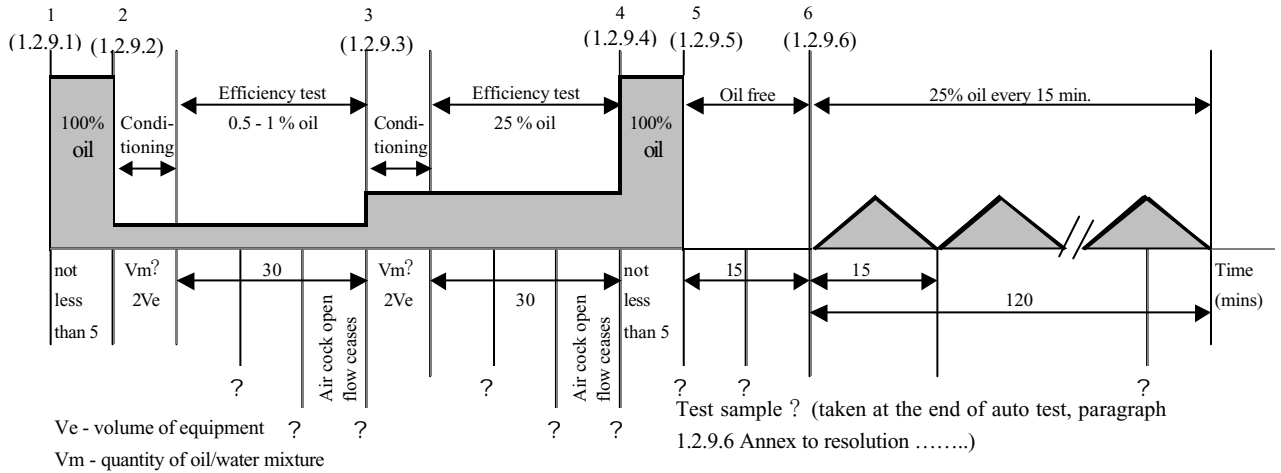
1 (1.2.9.1) 2 (1.2.9.2) 3 (1.2.9.3) 4 (1.2.9.4) 5 (1.2.9.5) 6 (1.2.9.6)

100% oil

Conditioning

Efficiency test 0.5 - 1 % oil

Conditioning

Efficiency test 25 % oil

100% oil

Oil free

25% oil every 15 min.

not less than 5

Vm? 2Ve

30

Air cock open flow ceases

Vm? 2Ve

30

Air cock open flow ceases

not less than 5

15

15

120

Time (mins)

? ? ? ? ? ?

Ve - volume of equipment ? ? ? ?

Vm - quantity of oil/water mixture

Test sample ? (taken at the end of auto test, paragraph 1.2.9.6 Annex to resolution ……..)